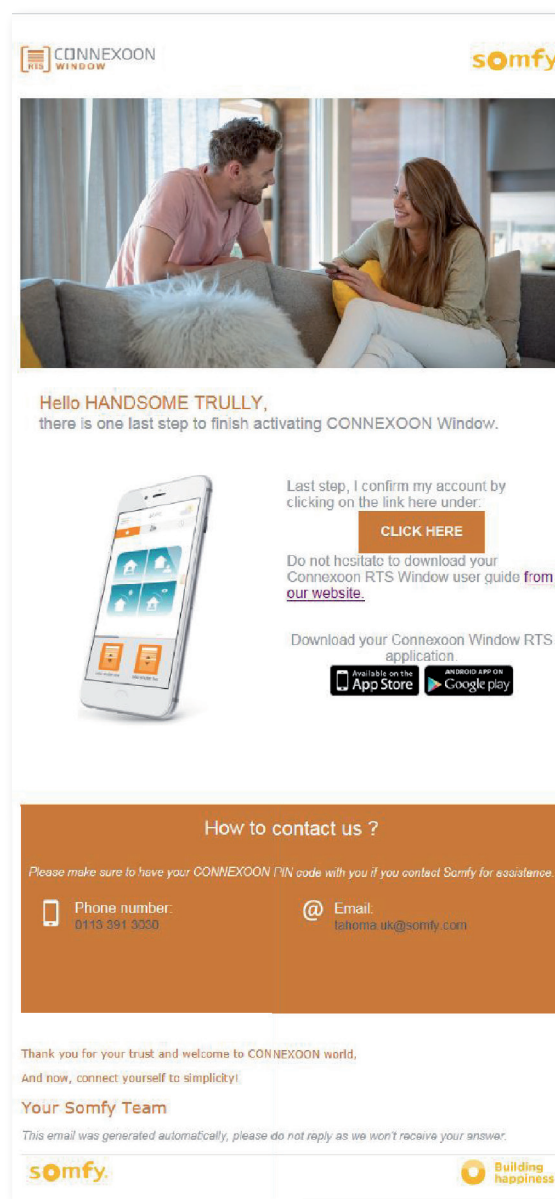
RTS CONNEXOON WINDOW

somfy

Hello HANDSOME TRULLY,
there is one last step to finish activating CONNEXOON Window.

Last step, I confirm my account by clicking on the link here under:

CLICK HERE

Do not hesitate to download your Connexoon RTS Window user guide from our website.

Download your Connexoon Window RTS application

Available on the App Store

ANDROID APP ON Google play

How to contact us ?

Please make sure to have your CONNEXOON PIN code with you if you contact Somfy for assistance.

Phone number:
0113 391 3030

Email:
tahoma.uk@somfy.com

Thank you for your trust and welcome to CONNEXOON world,

And now, connect yourself to simplicity!

Your Somfy Team

This email was generated automatically, please do not reply as we won't receive your answer.

somfy.

Building happiness